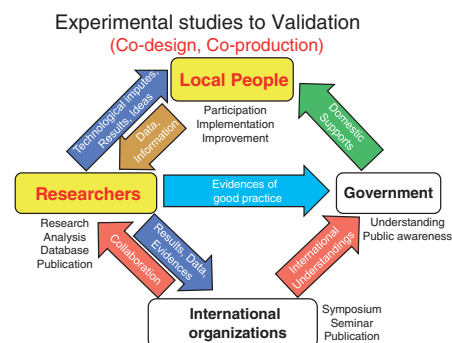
Experimental studies to Validation
(Co-design, Co-production)

Local People
Participation
Implementation
Improvement

Technological imputes, Results, ideas

Data, Information

Domestic Supports

Researchers
Research
Analysis
Database
Publication

Evidences of good practice

Government
Understanding
Public awareness

Collaboration

Results, Data, Evidences

International Understandings

International organizations
Symposium
Seminar
Publication